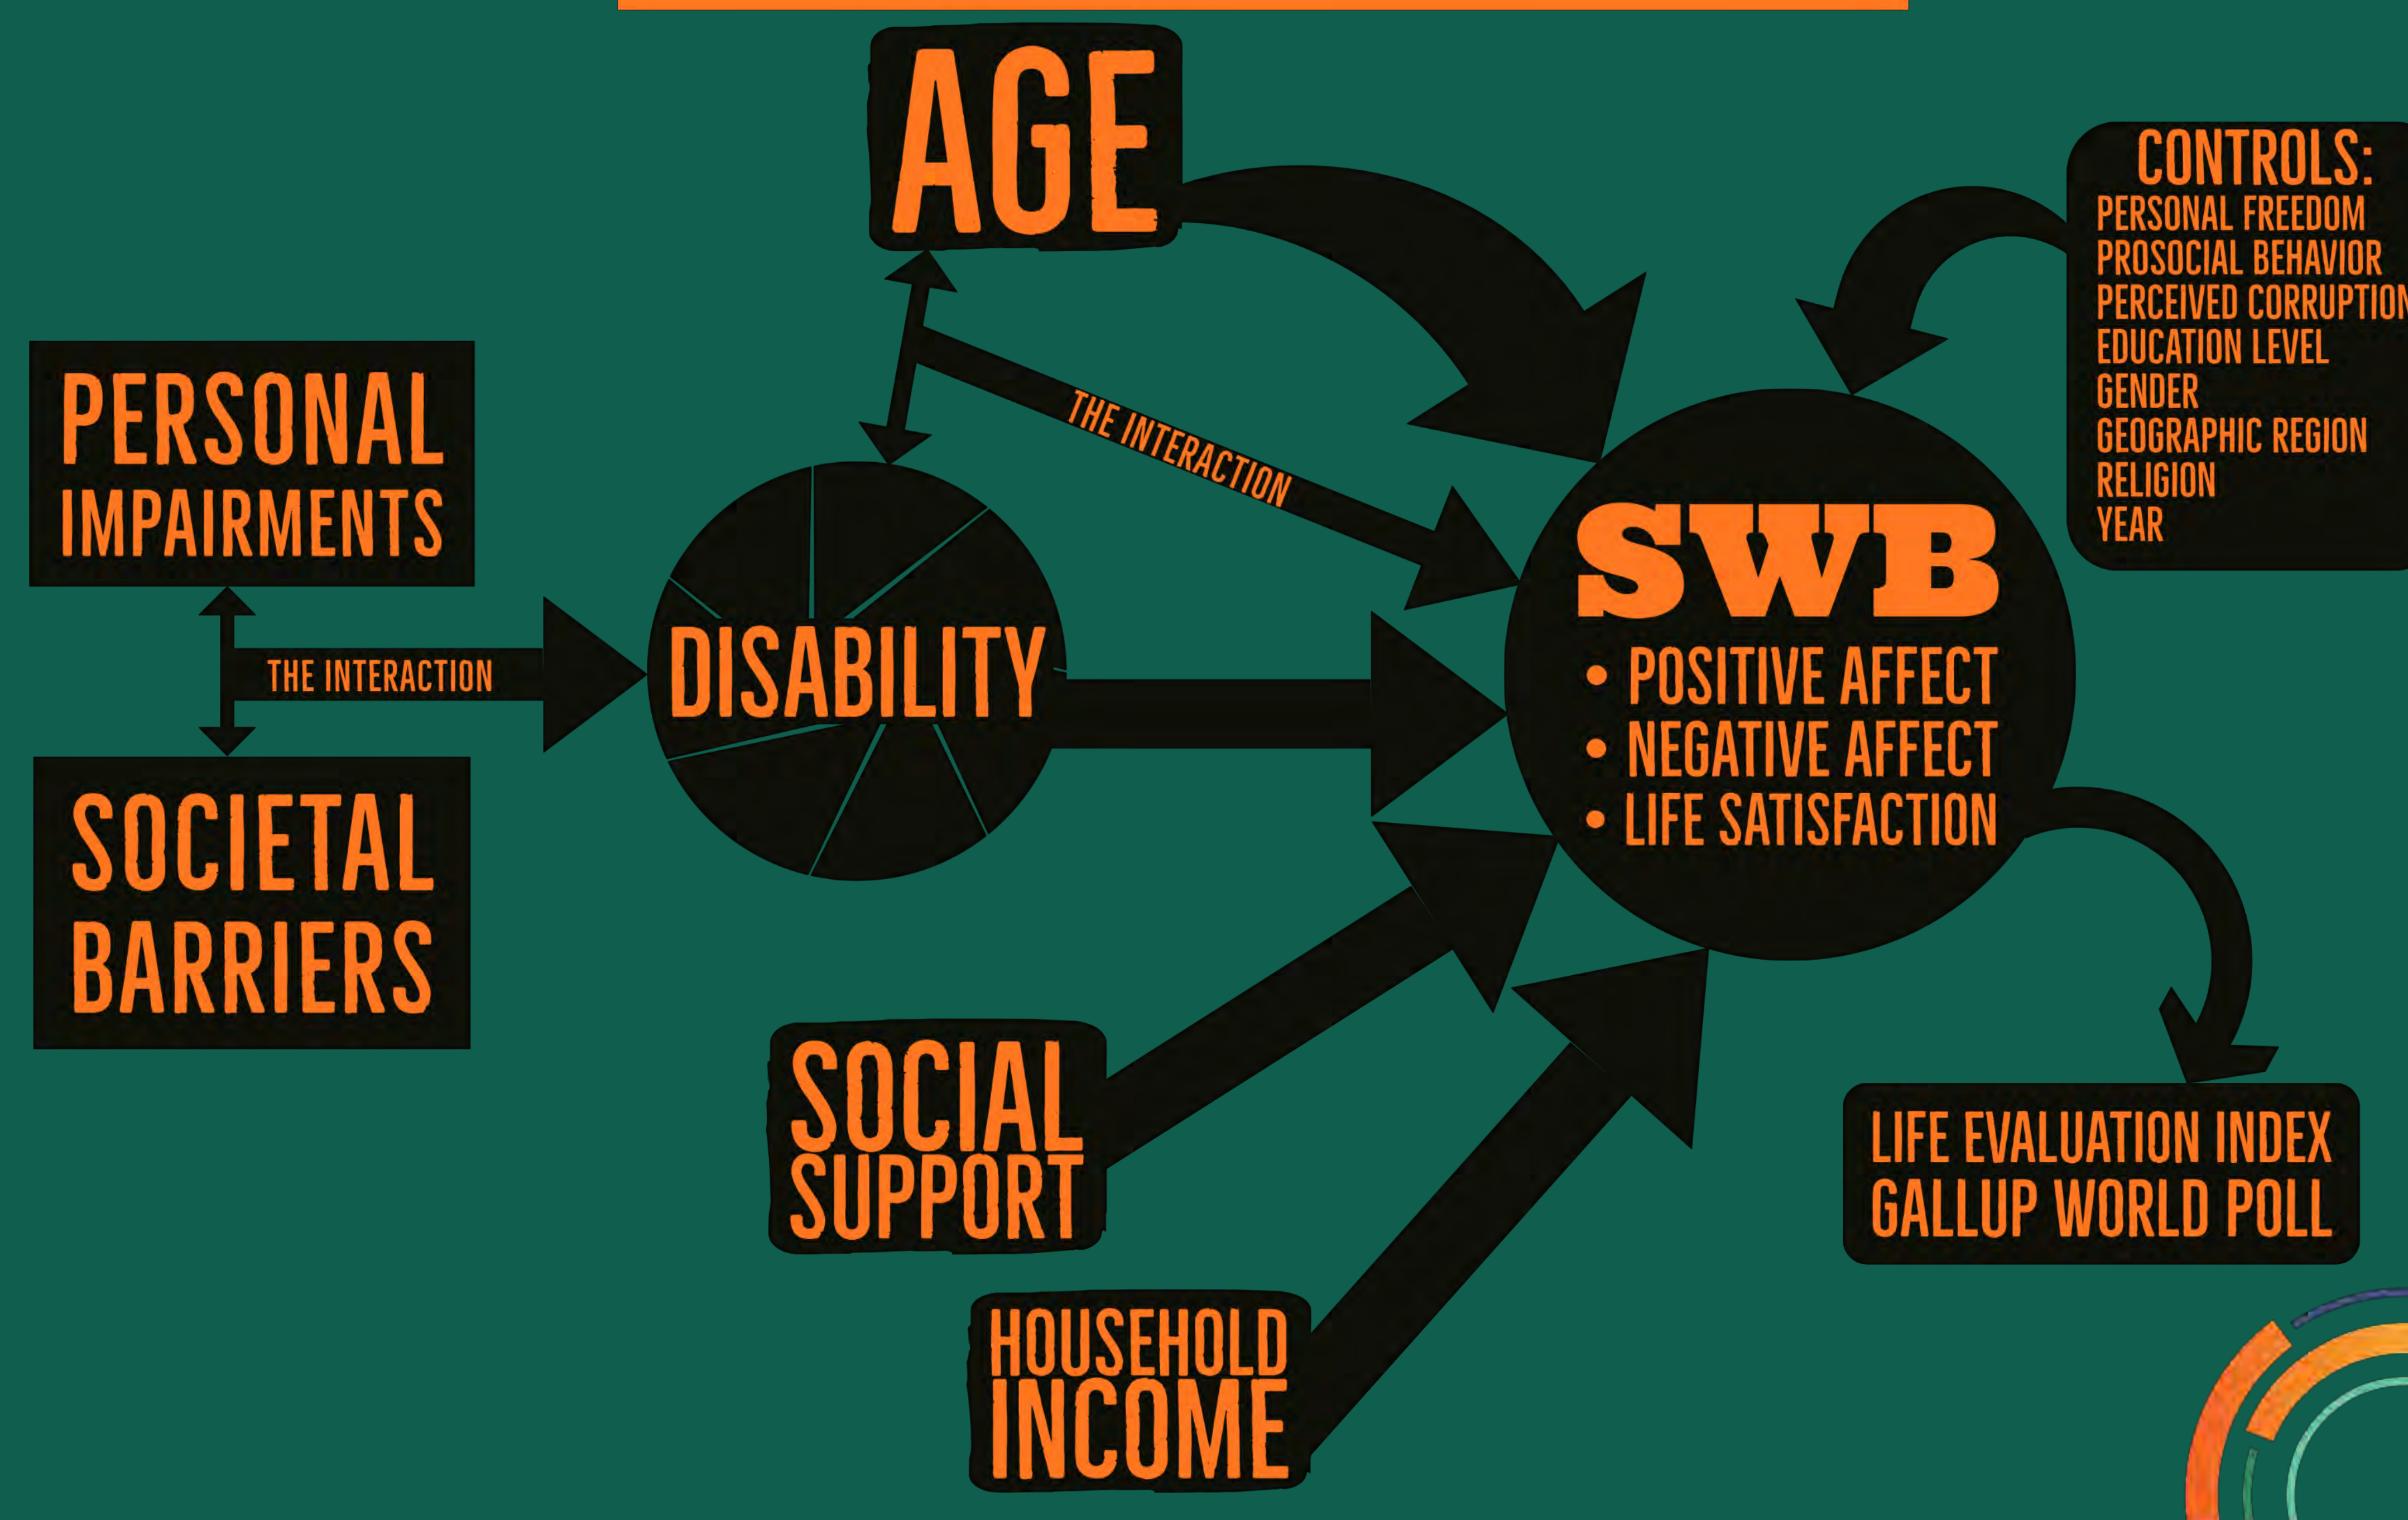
AGE

CONTROLS:
PERSONAL FREEDOM
PROSOCIAL BEHAVIOR
PERCEIVED CORRUPTION
EDUCATION LEVEL
GENDER
GEOGRAPHIC REGION
RELIGION
YEAR

PERSONAL IMPAIRMENTS

THE INTERACTION

THE INTERACTION

DISABILITY

SOCIETAL BARRIERS

SWB
• POSITIVE AFFECT
• NEGATIVE AFFECT
• LIFE SATISFACTION

SOCIAL SUPPORT

HOUSEHOLD INCOME

LIFE EVALUATION INDEX
GALLUP WORLD POLL